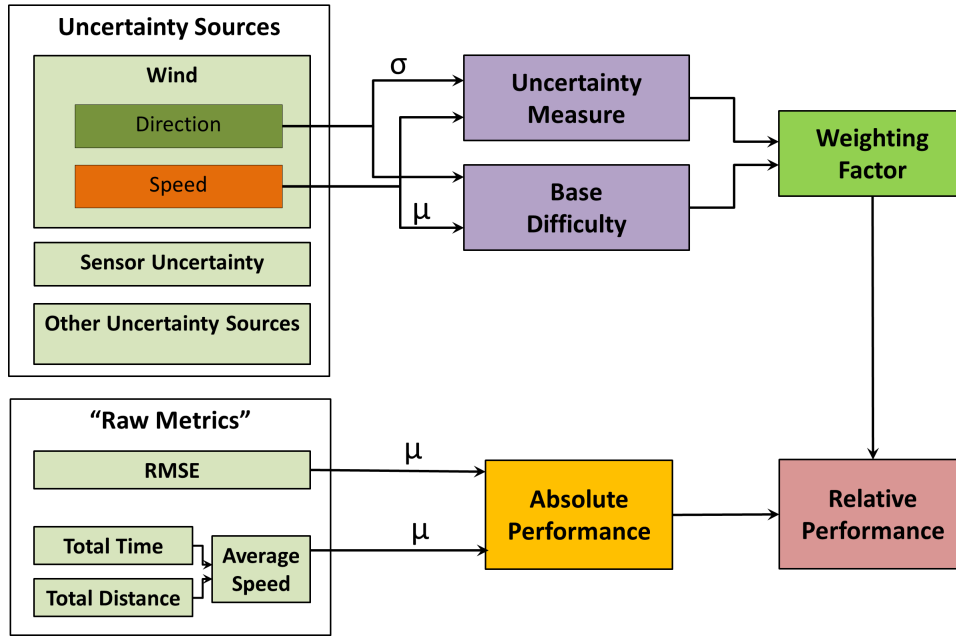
Uncertainty Sources

Wind

Direction

Speed

Sensor Uncertainty

Other Uncertainty Sources

$\sigma$

$\mu$

Uncertainty Measure

Base Difficulty

Weighting Factor

“Raw Metrics”

RMSE

Total Time

Total Distance

Average Speed

$\mu$

$\mu$

Absolute Performance

Relative Performance